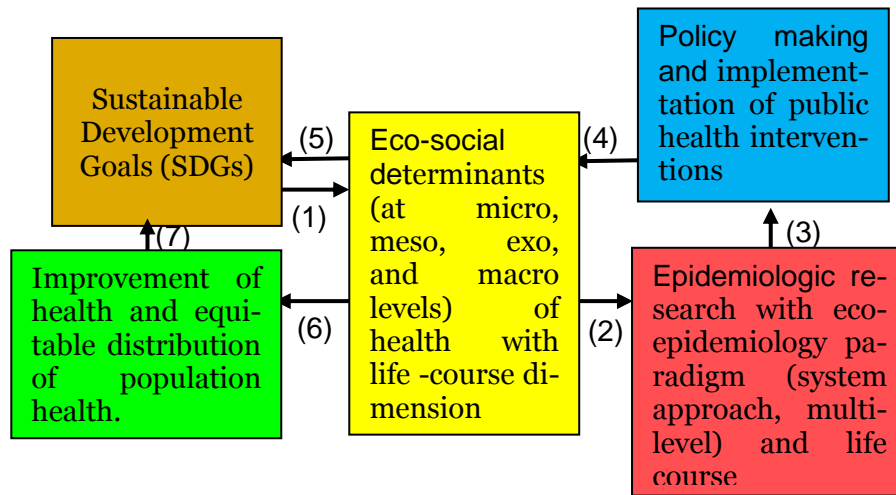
Sustainable Development Goals (SDGs)

(5)

(1)

Eco-social determinants (at micro, meso, exo, and macro levels) of health with life -course dimension

(4)

Policy making and implementation of public health interventions

(3)

(7)

Improvement of health and equitable distribution of population health.

(6)

(2)

Epidemiologic research with eco-epidemiology paradigm (system approach, multilevel) and life course